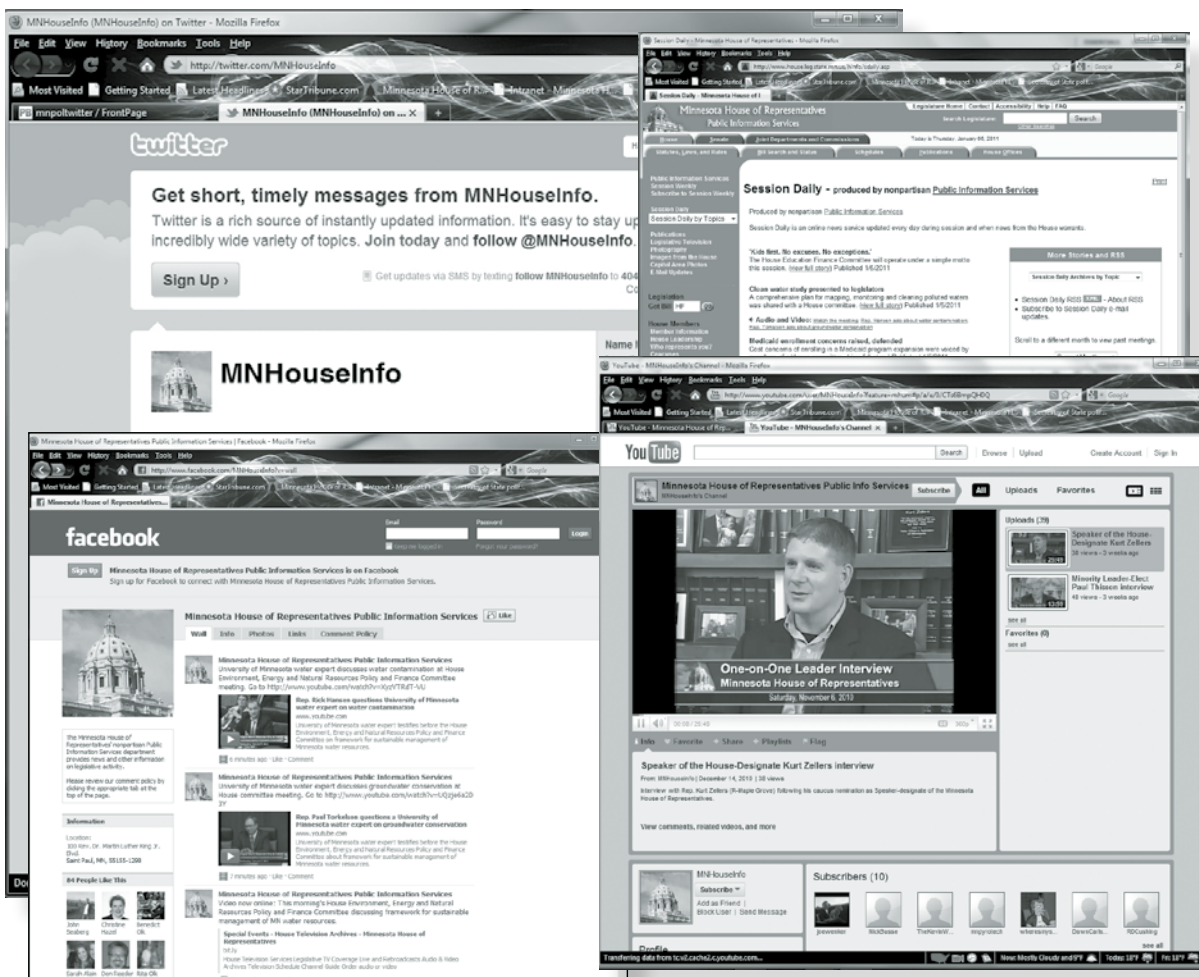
MNHouseInfo (MNHouseInfo) on Twitter - Mozilla Firefox

File Edit View History Bookmarks Tools Help

http://twitter.com/MNHouseInfo

Most Visited Getting Started Latest Headlines StarTribune.com Minnesota House of R... Intranet - Minnesota H...

mnpoltwitter / FrontPage

MNHouseInfo (MNHouseInfo) on ...

twitter

Get short, timely messages from MNHouseInfo.

Twitter is a rich source of instantly updated information. It's easy to stay up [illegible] incredibly wide variety of topics. Join today and follow @MNHouseInfo.

Sign Up ›

Get updates via SMS by texting follow MNHouseInfo to 404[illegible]

MNHouseInfo

Session Daily - Minnesota House of Representatives - Mozilla Firefox

http://www.house.leg.state.mn.us/hinfo/sdaily.asp

Minnesota House of Representatives
Public Information Services

Legislature Home | Contact | Accessibility | Help | FAQ

Search Legislature: Search

House Senate Joint Departments and Commissions Today is Thursday, January 06, 2011

Statutes, Laws, and Rules Bill Search and Status Schedules Publications House Offices

Public Information Services
Session Weekly
Subscribe to Session Weekly

Session Daily
Session Daily by Topics

Publications
Legislative Television
Photographs
Images from the House
Capitol Area Photos
E-Mail Updates

Legislation
Get Bill HF

House Members
Member Information
House Leadership
Who represents me?

Session Daily - produced by nonpartisan Public Information Services

Print

Produced by nonpartisan Public Information Services

Session Daily is an online news service updated every day during session and when news from the House warrants.

'Kids first. No excuses. No exceptions.'
The House Education Finance Committee will operate under a single motto this session. (view full story) Published 1/6/2011

Clean water study presented to legislators
A comprehensive plan for mapping, monitoring and cleaning polluted waters was shared with a House committee. (view full story) Published 1/5/2011

Audio and Video:

Medicaid enrollment concerns raised, defended

More Stories and RSS

Session Daily Archives by Topic

Session Daily RSS - About RSS
Subscribe to Session Daily e-mail updates.

Scroll to a different month to view past meetings.

YouTube - MNHouseInfo's Channel - Mozilla Firefox

http://www.youtube.com/user/MNHouseInfo?feature=mhum#p/a/u/0/CTd8mpQHDQ

YouTube - Minnesota House of Rep... YouTube - MNHouseInfo's Channel

You Tube Search Browse | Upload Create Account | Sign In

Minnesota House of Representatives Public Info Services
MNHouseInfo's Channel
Subscribe

All Uploads Favorites

Uploads (39)

Speaker of the House-Designate Kurt Zellers
38 views - 3 weeks ago

Minority Leader-Elect Paul Thissen Interview
48 views - 3 weeks ago

see all

Favorites (0)
see all

One-on-One Leader Interview
Minnesota House of Representatives
Saturday, November 6, 2010

Info Favorite Share Playlists Flag

Speaker of the House-Designate Kurt Zellers interview

From: MNHouseInfo | December 14, 2010 | 38 views

Interview with Rep. Kurt Zellers (R-Maple Grove) following his caucus nomination as Speaker-designate of the Minnesota House of Representatives.

View comments, related videos, and more

MNHouseInfo
Subscribe
Add as Friend
Block User | Send Message

Profile

Subscribers (10)

jbewesker NickDesse TheNerdeW... lingysrach wherisinys... DownCarls... RDCushing

see all

Transferring data from tcs0.cache2.c.youtube.com...

Now: Mostly Cloudy and 9°F Today: 18°F Fri: 18°F

Minnesota House of Representatives Public Information Services | Facebook - Mozilla Firefox

http://www.facebook.com/MNHouseInfo?v=wall

facebook

Email Password
Keep me logged in Forgot your password?
Login

Sign Up Minnesota House of Representatives Public Information Services is on Facebook
Sign up for Facebook to connect with Minnesota House of Representatives Public Information Services.

Minnesota House of Representatives Public Information Services Like

Wall Info Photos Links Comment Policy

Minnesota House of Representatives Public Information Services
University of Minnesota water expert discusses water contamination at House Environment, Energy and Natural Resources Policy and Finance Committee meeting. Go to http://www.youtube.com/watch?v=XyvVTRdT-VU

Rep. Rick Hansen questions University of Minnesota water expert on water contamination
www.youtube.com
University of Minnesota water expert testifies before the House Environment, Energy and Natural Resources Policy and Finance Committee on framework for sustainable management of Minnesota water resources.

6 minutes ago · Like · Comment

Minnesota House of Representatives Public Information Services
University of Minnesota water expert discusses groundwater conservation at House committee meeting. Go to http://www.youtube.com/watch?v=Qzjw6a2D3Y

Rep. Paul Torkelson questions a University of Minnesota water expert on groundwater conservation
www.youtube.com
University of Minnesota water expert testifies before the House Environment, Energy and Natural Resources Policy and Finance Committee about framework for sustainable management of Minnesota water resources.

7 minutes ago · Like · Comment

Minnesota House of Representatives Public Information Services
Video now online: This morning's House Environment, Energy and Natural Resources Policy and Finance Committee discussing framework for sustainable management of MN water resources.

Special Events - House Television Archives - Minnesota House of Representatives
hrtl.ly
House Television Services Legislative TV Coverage Live and Rebroadcasts Audio & Video Archives Television Schedule Channel Guide Order audio or video

The Minnesota House of Representatives' nonpartisan Public Information Services department provides news and other information on legislative activity.

Please review our comment policy by clicking the appropriate tab at the top of the page.

Information

Location:
100 Rev. Dr. Martin Luther King Jr. Blvd
Saint Paul, MN, 55155-1298

84 People Like This

John Seaberg Christine Hazel Benedict Olk
Sarah Alain Don Reeder Rita Olk